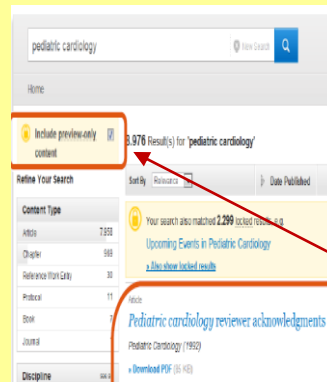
pediatric cardiology

New Search

Home

Include preview-only content

3,976 Result(s) for 'pediatric cardiology'

Refine Your Search

Sort By Relevance

Date Published

Content Type

| Article | 7,858 |
|---|---|
| Chapter | 588 |
| Reference Work Entry | 38 |
| Protocol | 11 |
| Book | 7 |
| Journal | 1 |

Your search also matched 2,299 locked results, e.g.

Upcoming Events in Pediatric Cardiology

» Also show locked results

Article

Pediatric cardiology reviewer acknowledgments

Pediatric Cardiology (1992)

» Download PDF (85 KB)

Discipline